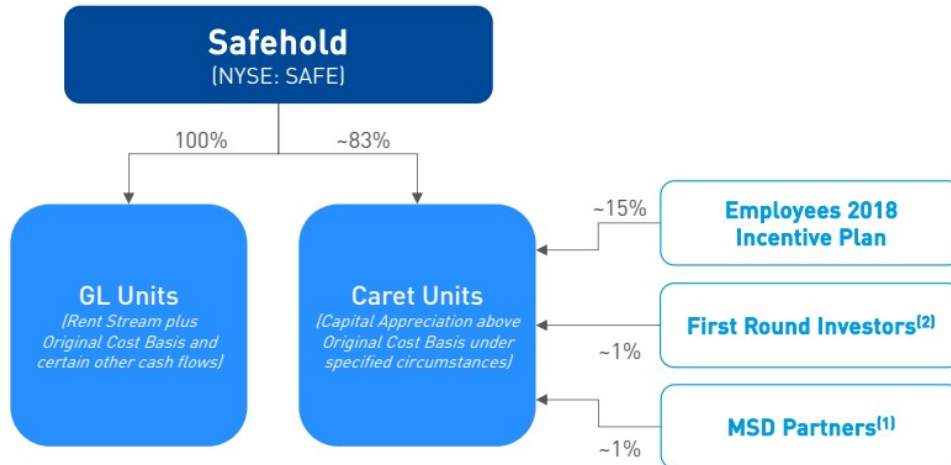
Safehold
(NYSE: SAFE)

100%

~83%

GL Units
(Rent Stream plus Original Cost Basis and certain other cash flows)

Caret Units
(Capital Appreciation above Original Cost Basis under specified circumstances)

~15%

Employees 2018 Incentive Plan

First Round Investors$^{(2)}$

~1%

MSD Partners$^{(1)}$

~1%